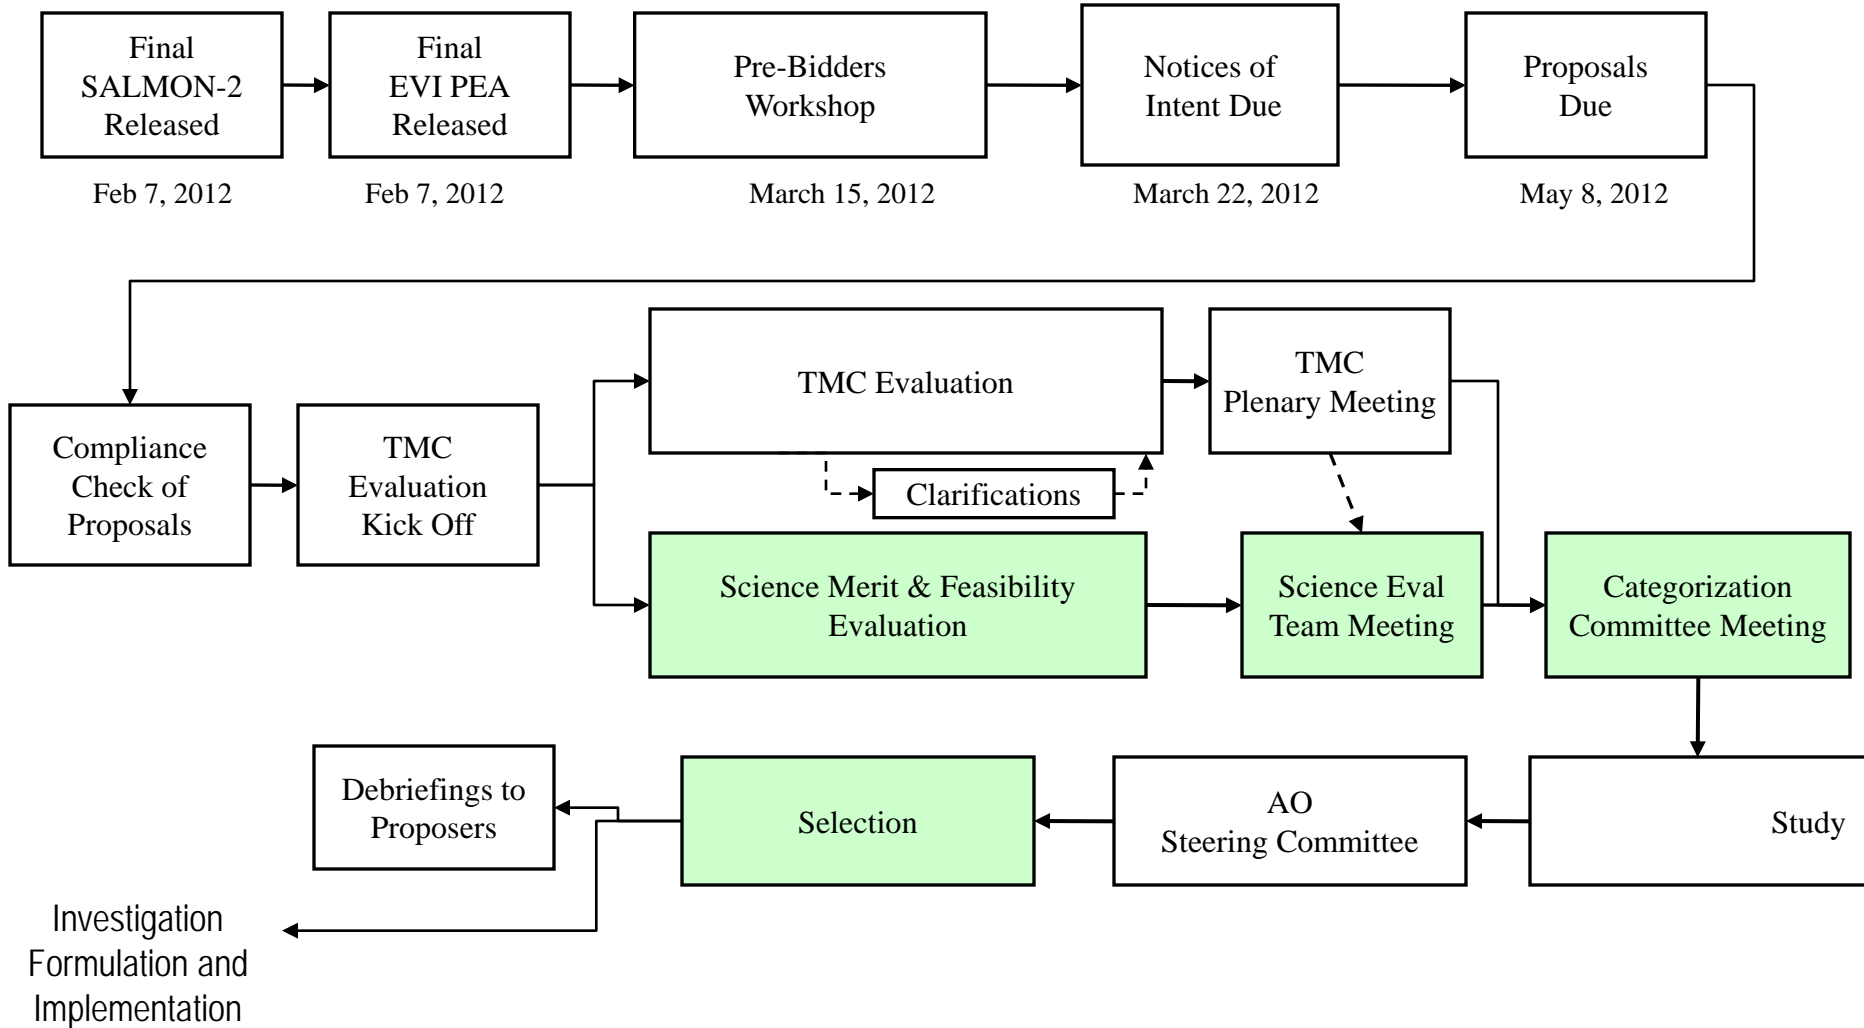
Final SALMON-2 Released

Feb 7, 2012

Final EVI PEA Released

Feb 7, 2012

Pre-Bidders Workshop

March 15, 2012

Notices of Intent Due

March 22, 2012

Proposals Due

May 8, 2012

Compliance Check of Proposals

TMC Evaluation Kick Off

TMC Evaluation

Clarifications

TMC Plenary Meeting

Science Merit & Feasibility Evaluation

Science Eval Team Meeting

Categorization Committee Meeting

Study

AO Steering Committee

Selection

Debriefings to Proposers

Investigation Formulation and Implementation